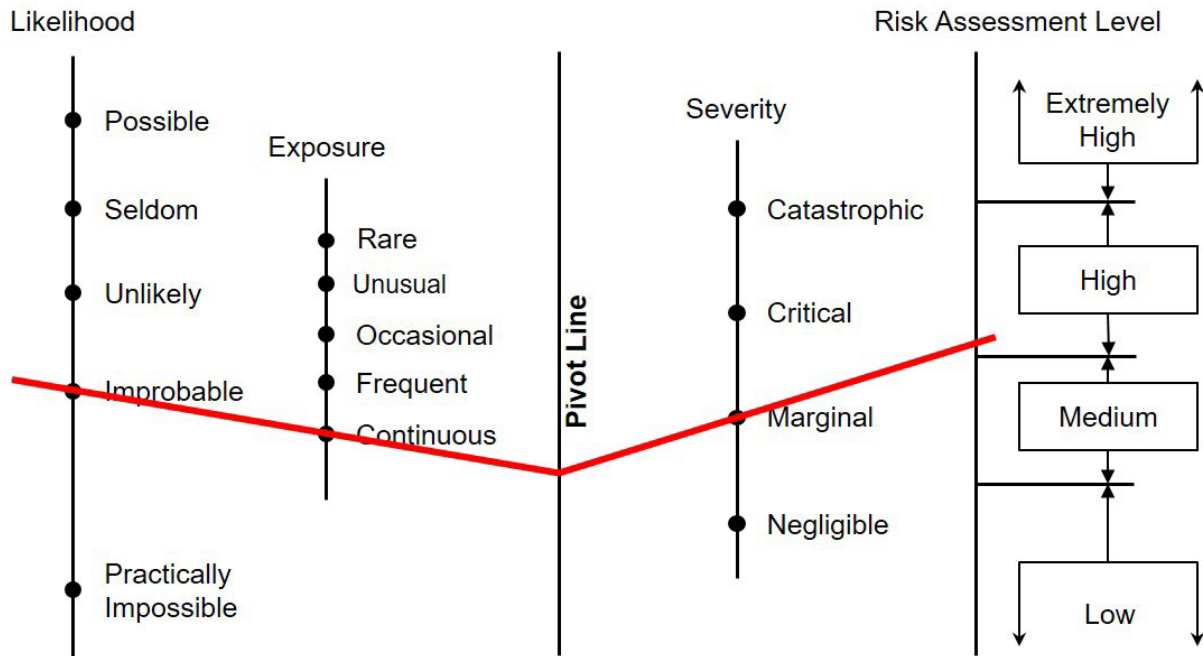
Likelihood

Possible

Seldom

Unlikely

Improbable

Practically Impossible

Exposure

Rare

Unusual

Occasional

Frequent

Continuous

Pivot Line

Severity

Catastrophic

Critical

Marginal

Negligible

Risk Assessment Level

Extremely High

High

Medium

Low